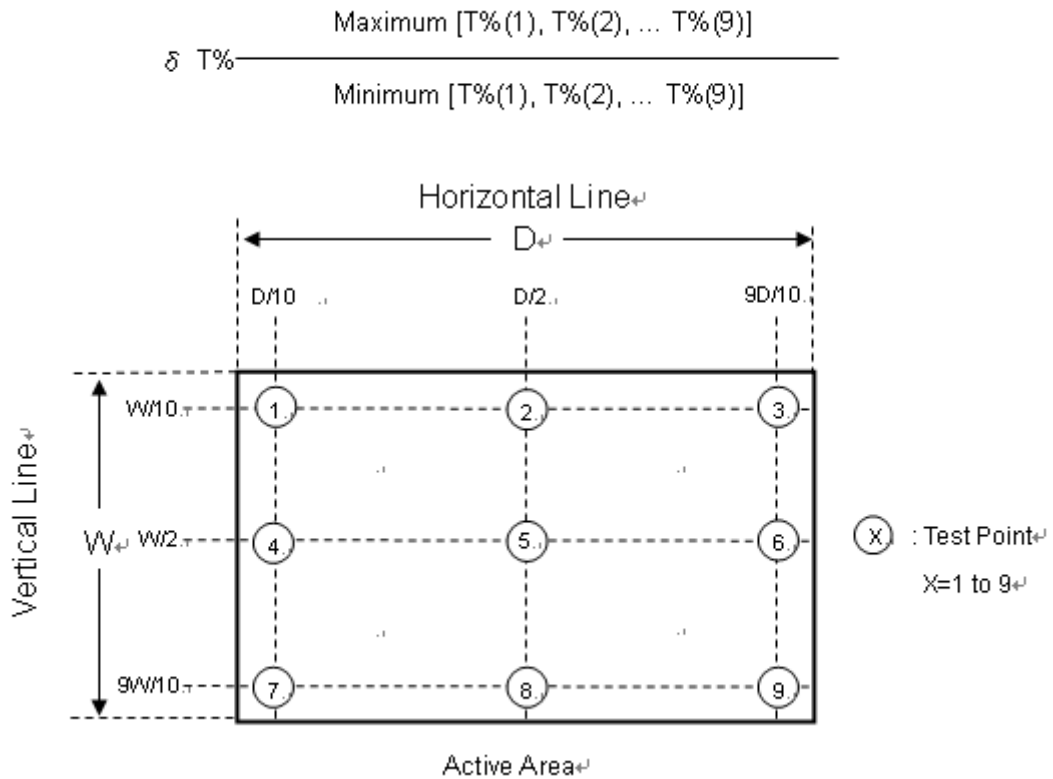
$\delta$ T% $\frac{\text{Maximum [T\%(1), T\%(2), ... T\%(9)]}}{\text{Minimum [T\%(1), T\%(2), ... T\%(9)]}}$

Horizontal Line

D

D/10

D/2

9D/10

Vertical Line

W

W/10

W/2

9W/10

1

2

3

4

5

6

7

8

9

X : Test Point

X=1 to 9

Active Area